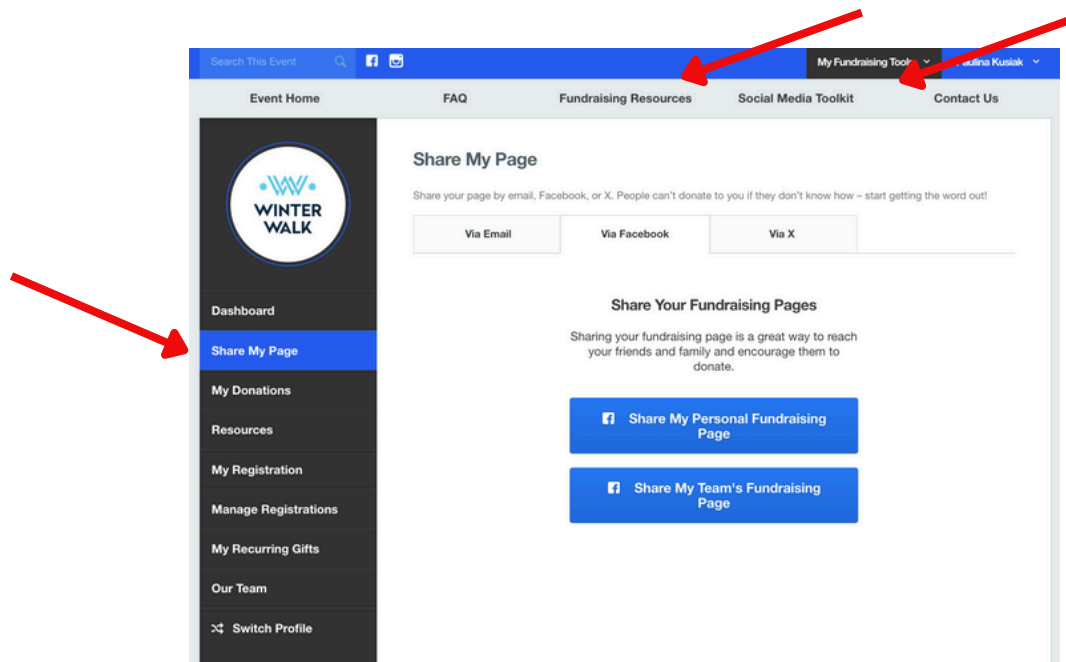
Search This Event

My Fundraising Too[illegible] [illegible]aulina Kusiak

Event Home FAQ Fundraising Resources Social Media Toolkit Contact Us

WINTER WALK

Dashboard
Share My Page
My Donations
Resources
My Registration
Manage Registrations
My Recurring Gifts
Our Team
Switch Profile

Share My Page

Share your page by email, Facebook, or X. People can't donate to you if they don't know how – start getting the word out!

Via Email | Via Facebook | Via X

Share Your Fundraising Pages

Sharing your fundraising page is a great way to reach your friends and family and encourage them to donate.

Share My Personal Fundraising Page

Share My Team's Fundraising Page